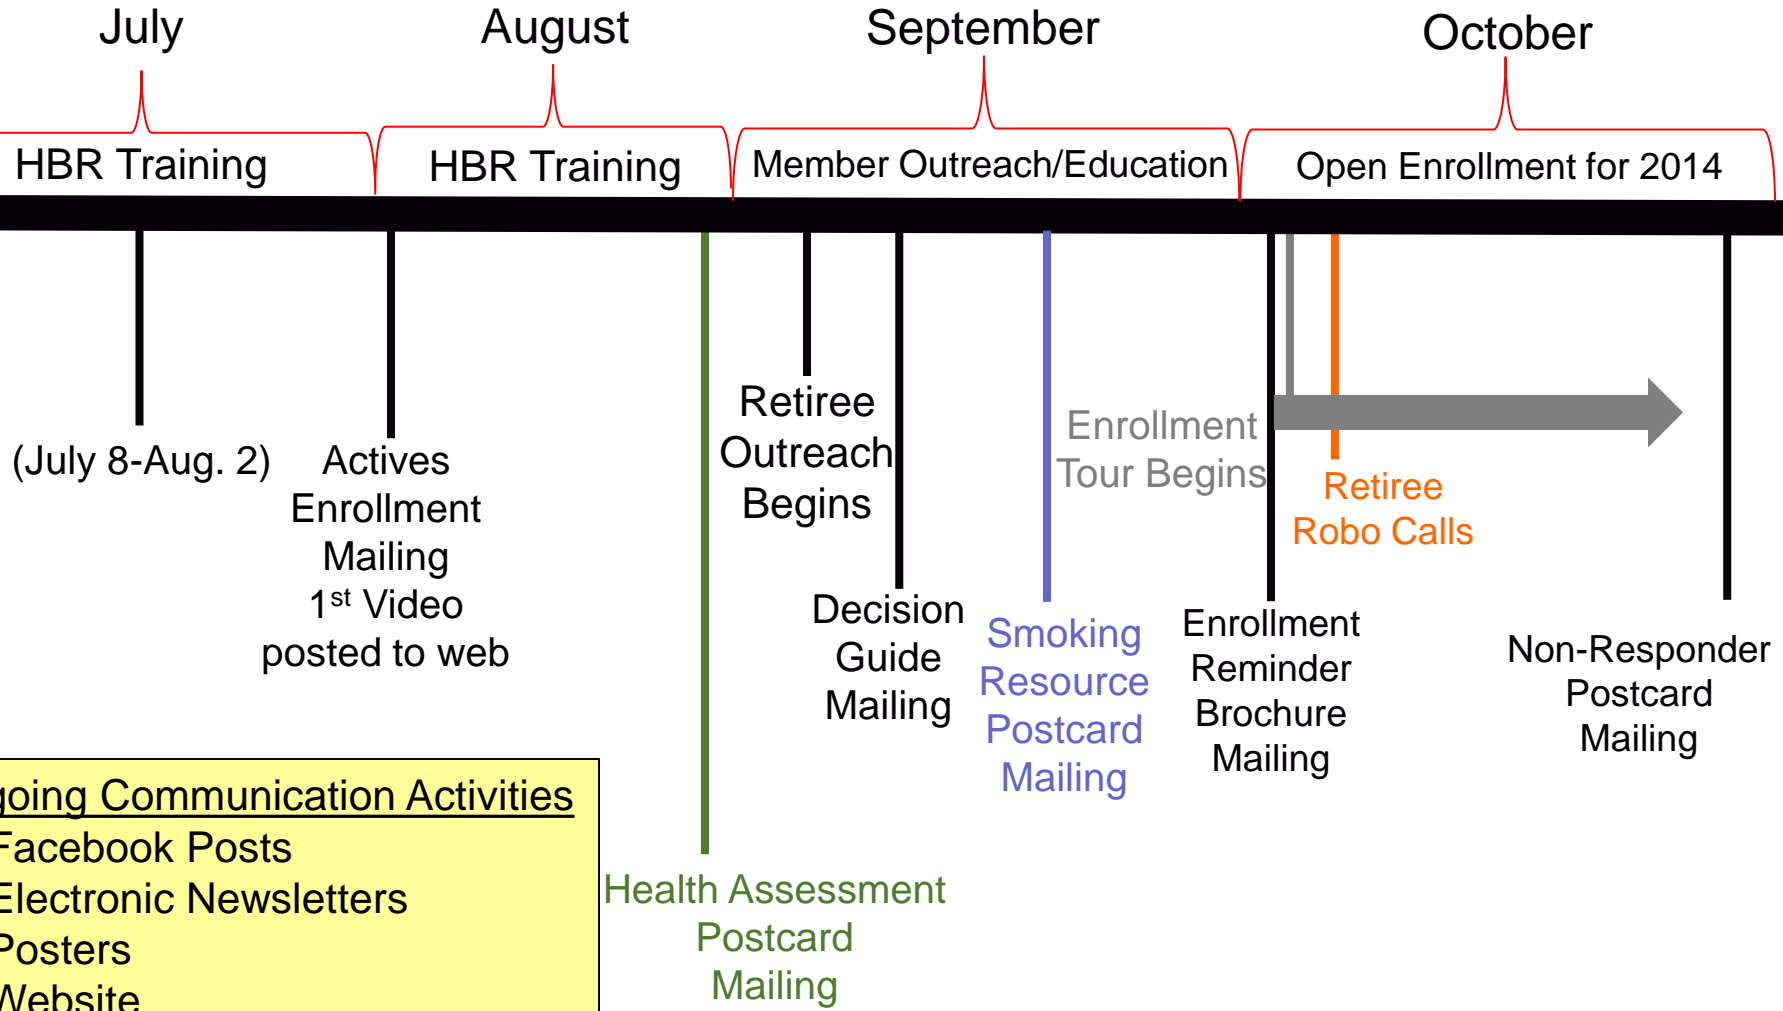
July

August

September

October

HBR Training

HBR Training

Member Outreach/Education

Open Enrollment for 2014

(July 8-Aug. 2)

Actives Enrollment Mailing $1^{st}$ Video posted to web

Retiree Outreach Begins

Decision Guide Mailing

Enrollment Tour Begins

Smoking Resource Postcard Mailing

Retiree Robo Calls

Enrollment Reminder Brochure Mailing

Non-Responder Postcard Mailing

Health Assessment Postcard Mailing

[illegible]going Communication Activities
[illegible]Facebook Posts
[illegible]Electronic Newsletters
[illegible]Posters
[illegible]Website